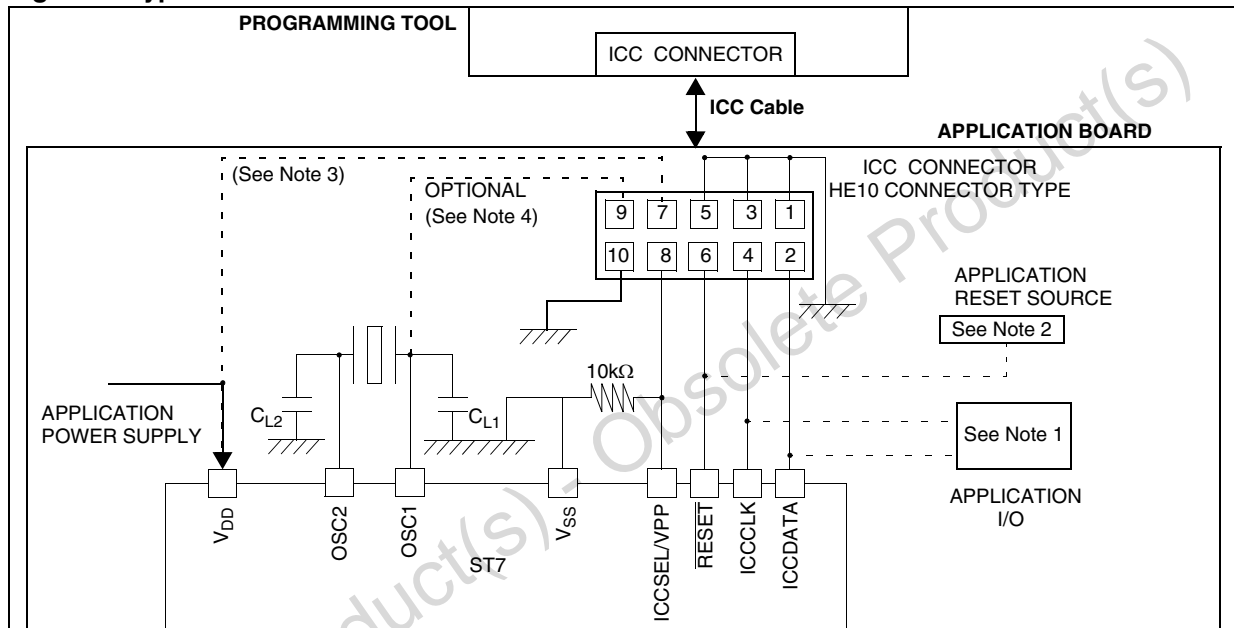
PROGRAMMING TOOL

ICC CONNECTOR

ICC Cable

APPLICATION BOARD

(See Note 3)

OPTIONAL
(See Note 4)

ICC CONNECTOR
HE10 CONNECTOR TYPE

| 9 | 7 | 5 | 3 | 1 |
|---|---|---|---|---|
| 10 | 8 | 6 | 4 | 2 |

APPLICATION
RESET SOURCE

See Note 2

$10k\Omega$

APPLICATION
POWER SUPPLY

$C_{L2}$

$C_{L1}$

See Note 1

APPLICATION
I/O

$V_{DD}$ OSC2 OSC1 ST7 $V_{SS}$ ICCSEL/VPP $\overline{RESET}$ ICCCLK ICCDATA

Obsolete Product(s) - Obsolete Product(s)